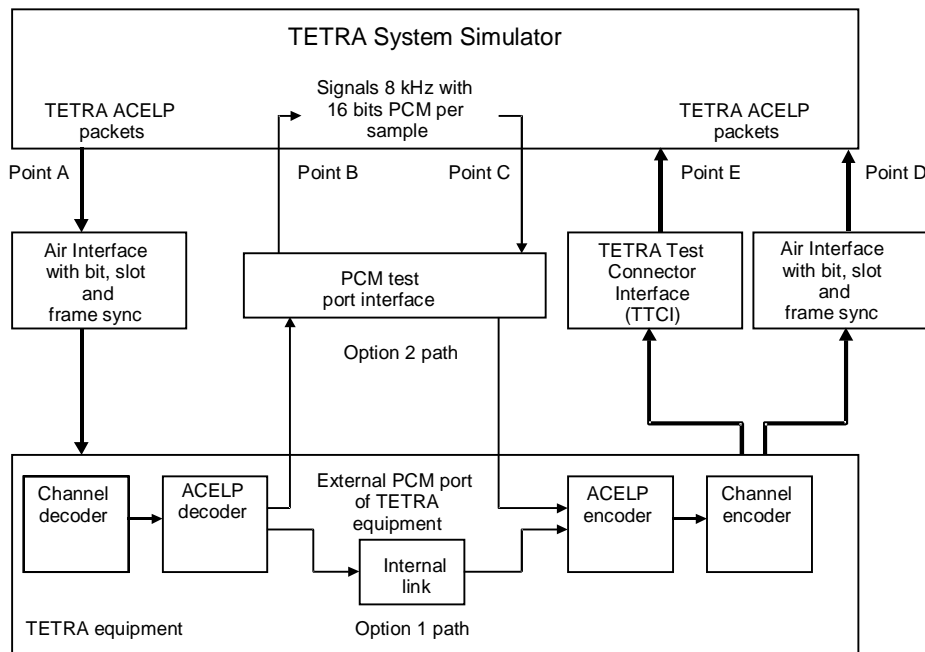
TETRA System Simulator

TETRA ACELP packets

Signals 8 kHz with 16 bits PCM per sample

TETRA ACELP packets

Point A

Point B

Point C

Point E

Point D

Air Interface with bit, slot and frame sync

PCM test port interface

TETRA Test Connector Interface (TTCI)

Air Interface with bit, slot and frame sync

Option 2 path

Channel decoder

ACELP decoder

External PCM port of TETRA equipment

ACELP encoder

Channel encoder

Internal link

TETRA equipment

Option 1 path